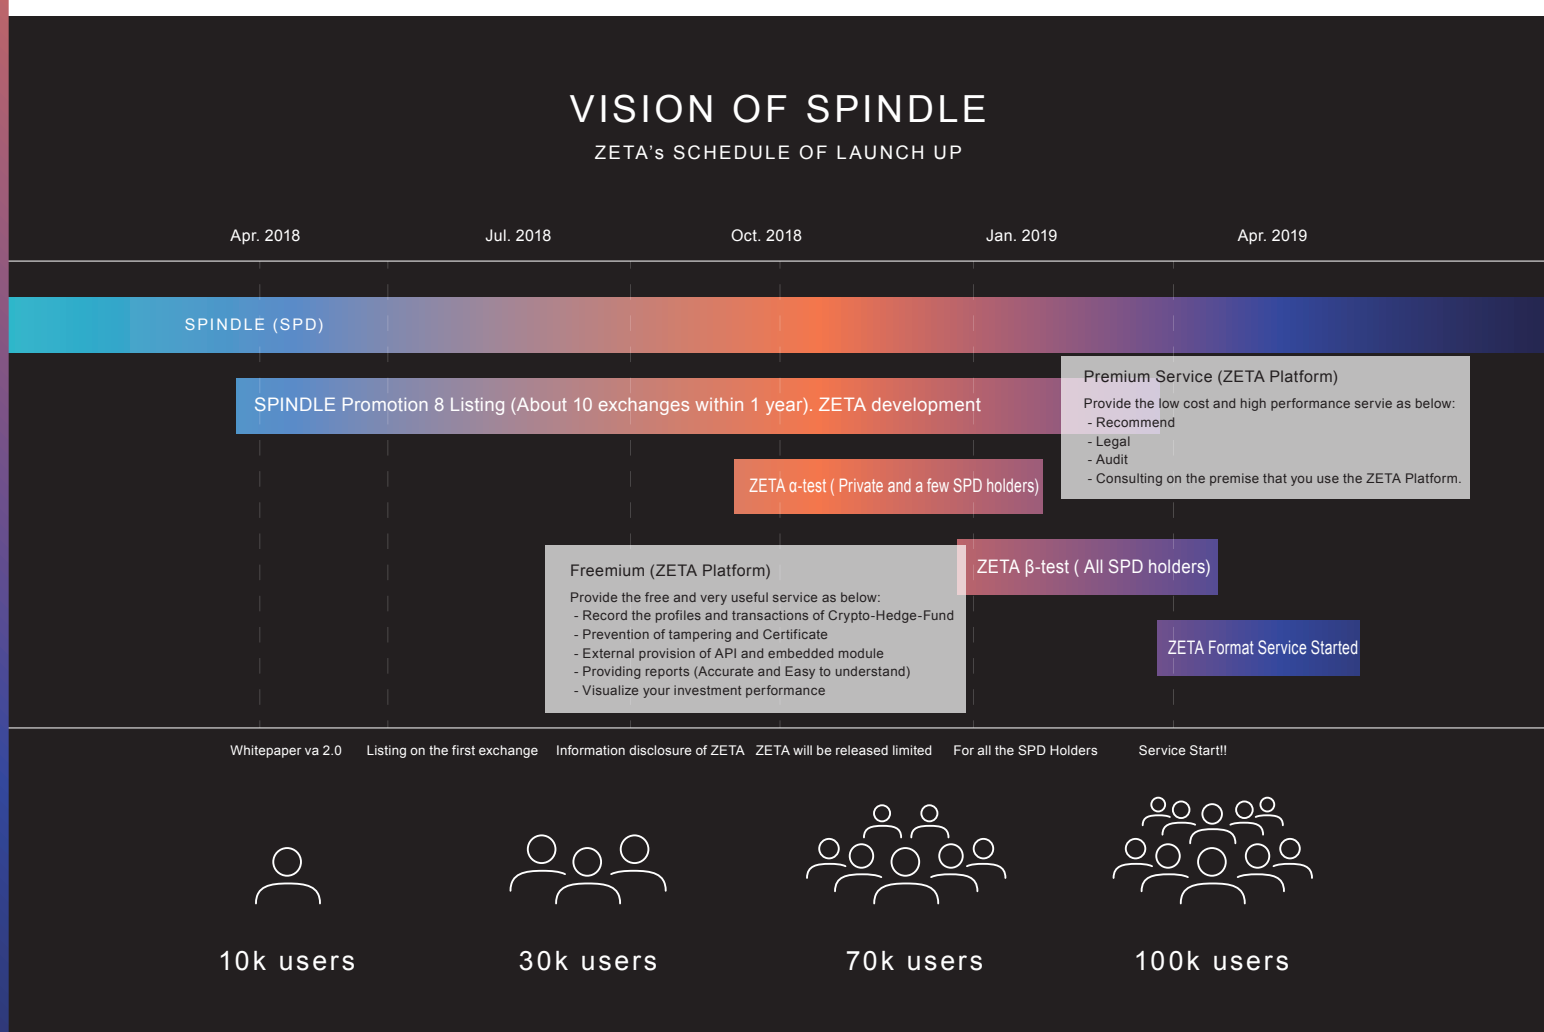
VISION OF SPINDLE

ZETA's SCHEDULE OF LAUNCH UP

Apr. 2018

Jul. 2018

Oct. 2018

Jan. 2019

Apr. 2019

SPINDLE (SPD)

SPINDLE Promotion 8 Listing (About 10 exchanges within 1 year). ZETA development

Premium Service (ZETA Platform)

Provide the low cost and high performance servie as below:
- Recommend
- Legal
- Audit
- Consulting on the premise that you use the ZETA Platform.

ZETA α-test ( Private and a few SPD holders)

Freemium (ZETA Platform)

Provide the free and very useful service as below:
- Record the profiles and transactions of Crypto-Hedge-Fund
- Prevention of tampering and Certificate
- External provision of API and embedded module
- Providing reports (Accurate and Easy to understand)
- Visualize your investment performance

ZETA β-test ( All SPD holders)

ZETA Format Service Started

Whitepaper va 2.0

Listing on the first exchange

Information disclosure of ZETA

ZETA will be released limited

For all the SPD Holders

Service Start!!

10k users

30k users

70k users

100k users